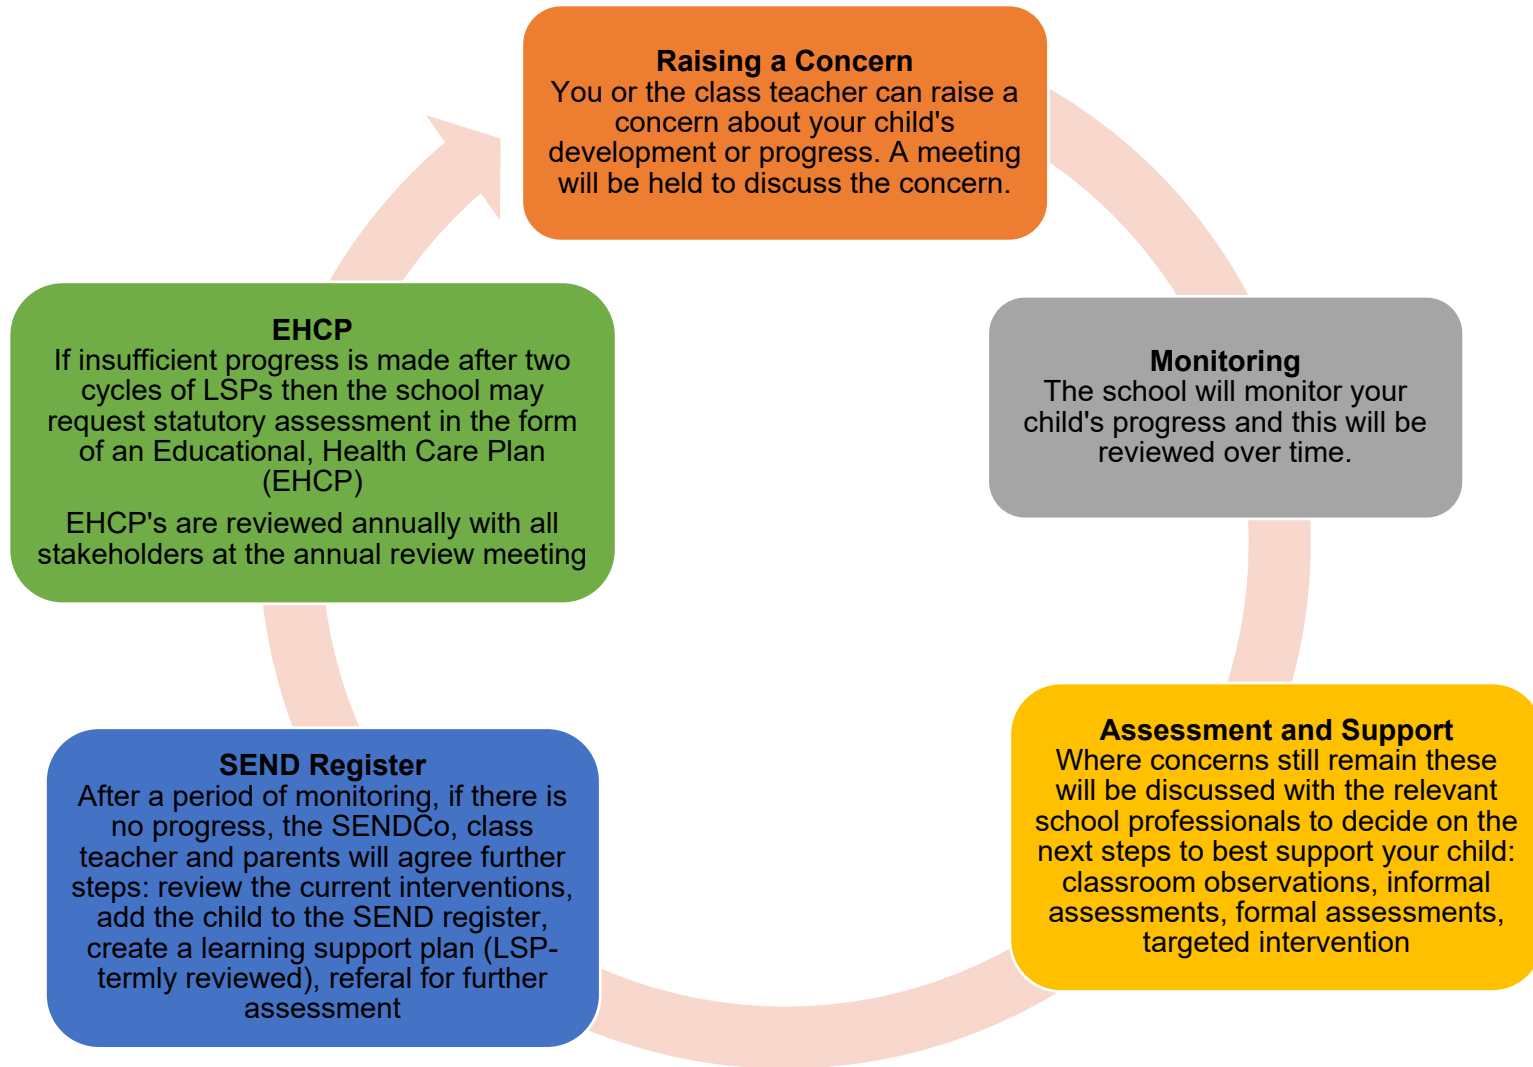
**Raising a Concern**
You or the class teacher can raise a concern about your child's development or progress. A meeting will be held to discuss the concern.

**Monitoring**
The school will monitor your child's progress and this will be reviewed over time.

**Assessment and Support**
Where concerns still remain these will be discussed with the relevant school professionals to decide on the next steps to best support your child: classroom observations, informal assessments, formal assessments, targeted intervention

**SEND Register**
After a period of monitoring, if there is no progress, the SENDCo, class teacher and parents will agree further steps: review the current interventions, add the child to the SEND register, create a learning support plan (LSP-termly reviewed), referal for further assessment

**EHCP**
If insufficient progress is made after two cycles of LSPs then the school may request statutory assessment in the form of an Educational, Health Care Plan (EHCP)

EHCP's are reviewed annually with all stakeholders at the annual review meeting